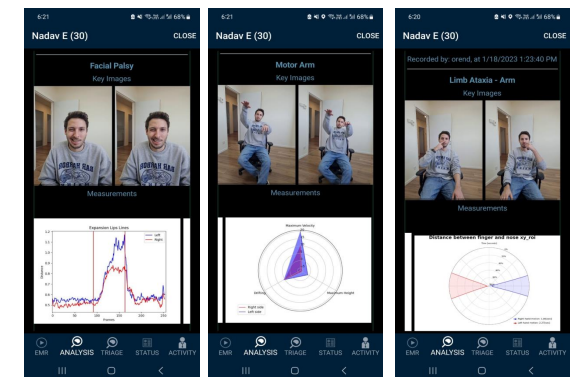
6:21 68%
Nadav E (30) CLOSE
Facial Palsy
Key Images
Measurements
Expansion Lips Lines
Left
Right
EMR ANALYSIS TRIAGE STATUS ACTIVITY

6:21 68%
Nadav E (30) CLOSE
Motor Arm
Key Images
Measurements
Maximum velocity
Maximum height
Stillness
Right side
Left side
EMR ANALYSIS TRIAGE STATUS ACTIVITY

6:20 68%
Nadav E (30) CLOSE
Recorded by: orend, at 1/18/2023 1:23:40 PM
Limb Ataxia - Arm
Key Images
Measurements
Distance between finger and nose xy_roi
EMR ANALYSIS TRIAGE STATUS ACTIVITY